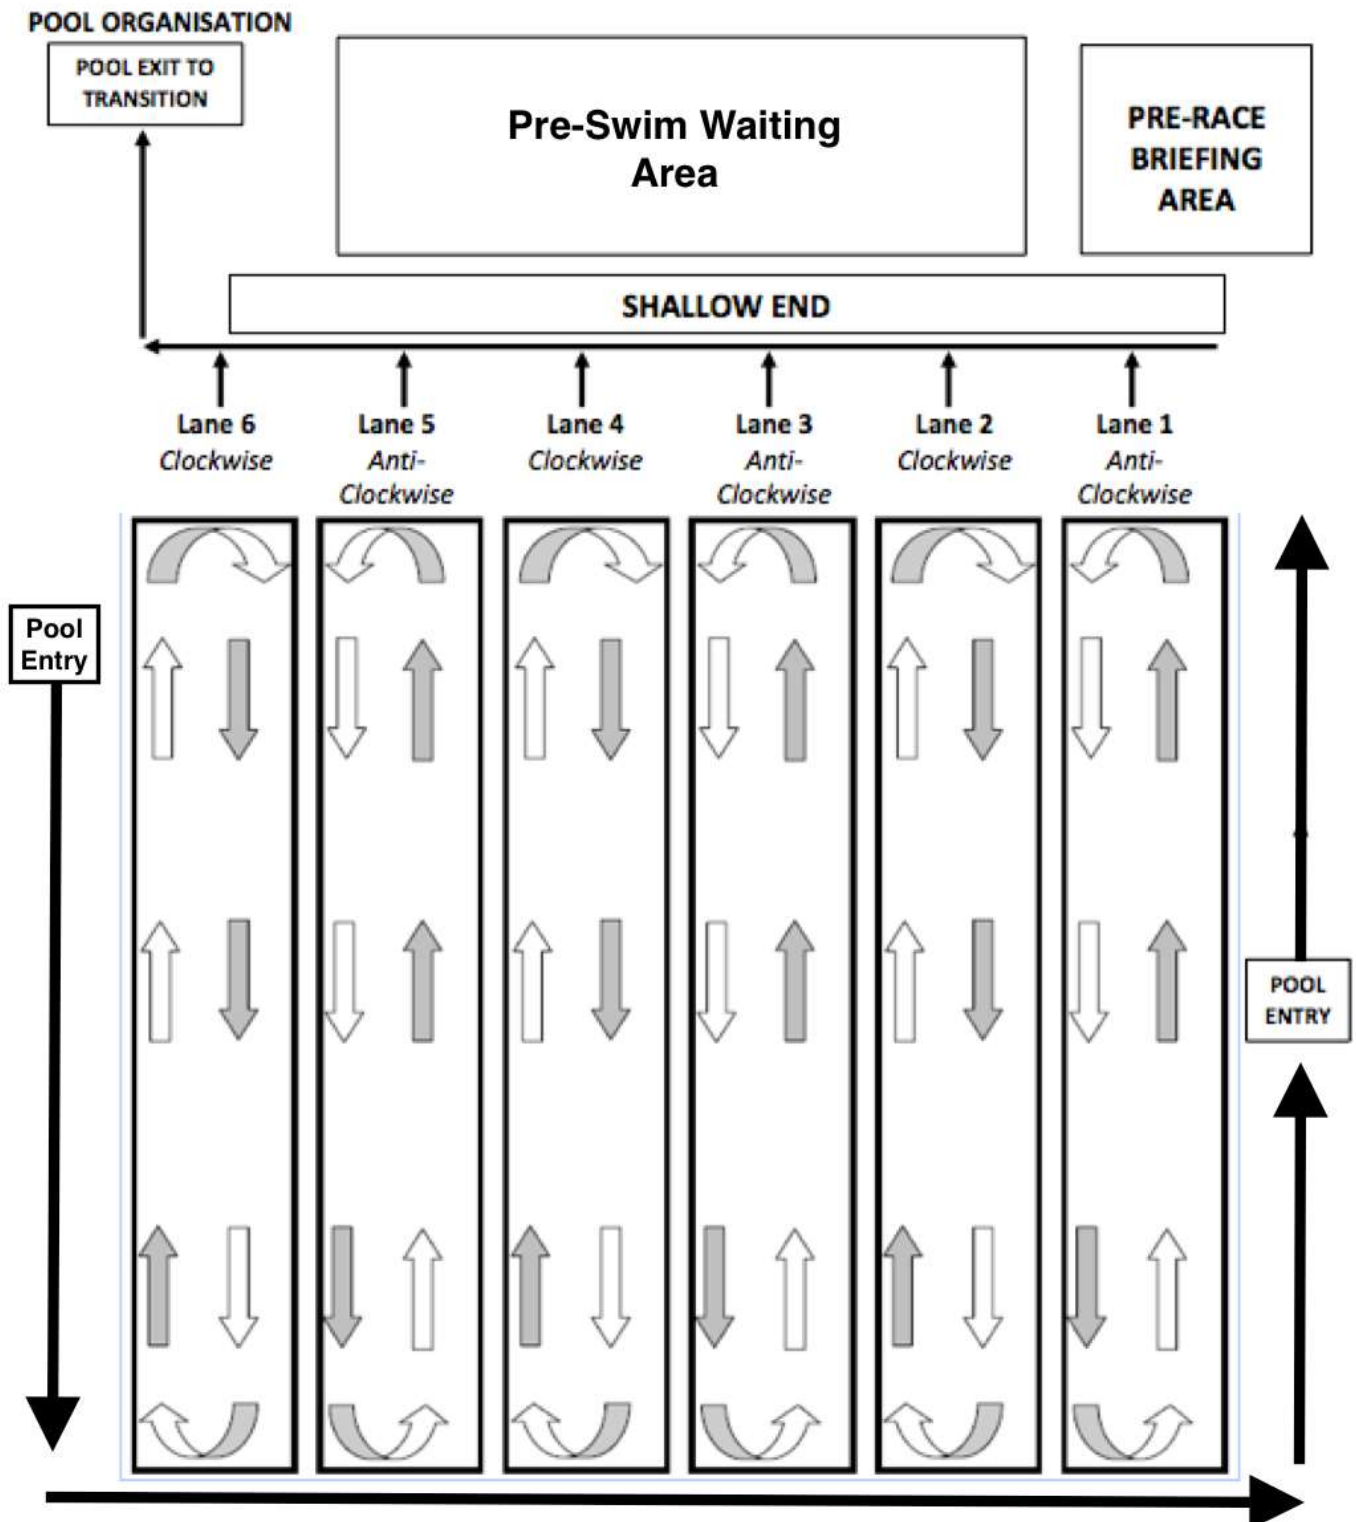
POOL ORGANISATION

POOL EXIT TO TRANSITION

Pre-Swim Waiting Area

PRE-RACE BRIEFING AREA

SHALLOW END

Lane 6
*Clockwise*

Lane 5
*Anti-Clockwise*

Lane 4
*Clockwise*

Lane 3
*Anti-Clockwise*

Lane 2
*Clockwise*

Lane 1
*Anti-Clockwise*

Pool Entry

POOL ENTRY